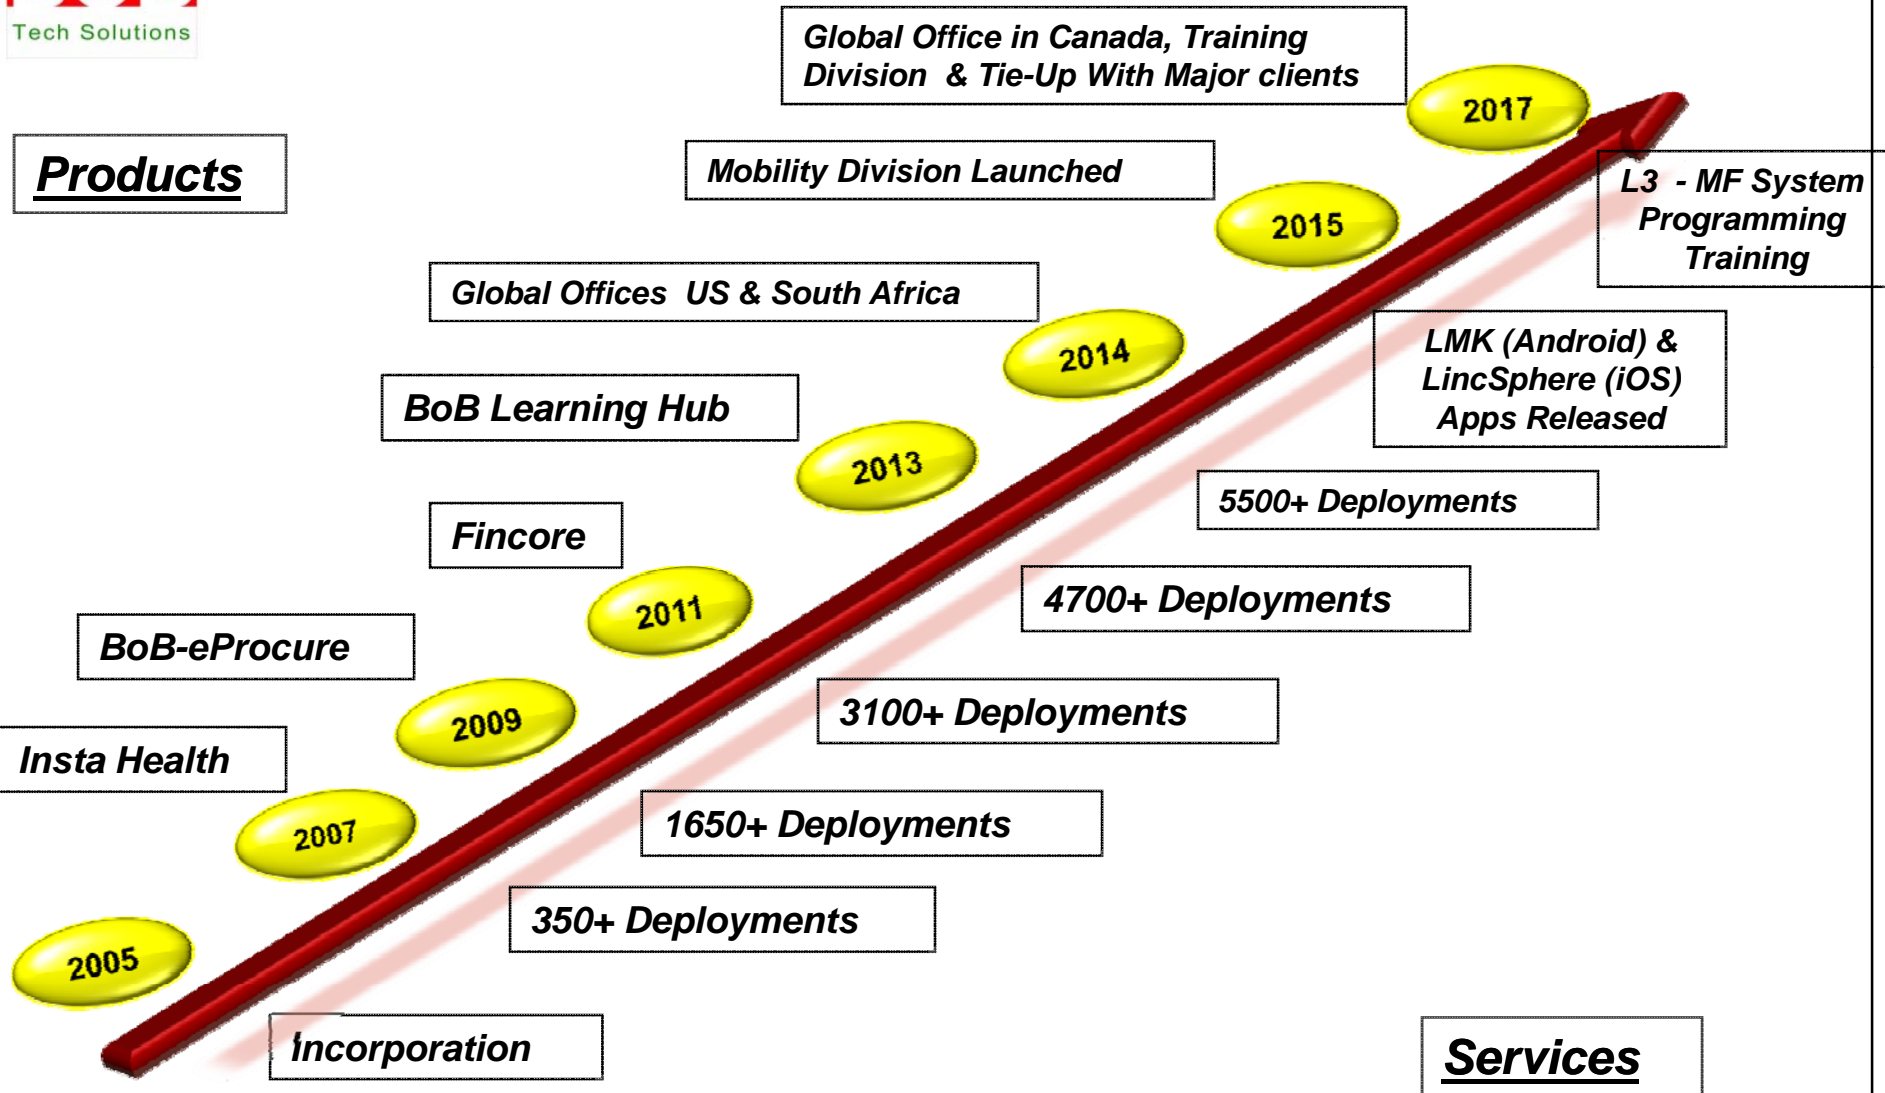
Tech Solutions

Global Office in Canada, Training Division & Tie-Up With Major clients

2017

Products

Mobility Division Launched

L3 - MF System Programming Training

2015

Global Offices US & South Africa

2014

LMK (Android) & LincSphere (iOS) Apps Released

BoB Learning Hub

2013

5500+ Deployments

Fincore

2011

4700+ Deployments

BoB-eProcure

2009

3100+ Deployments

Insta Health

2007

1650+ Deployments

350+ Deployments

2005

Incorporation

Services